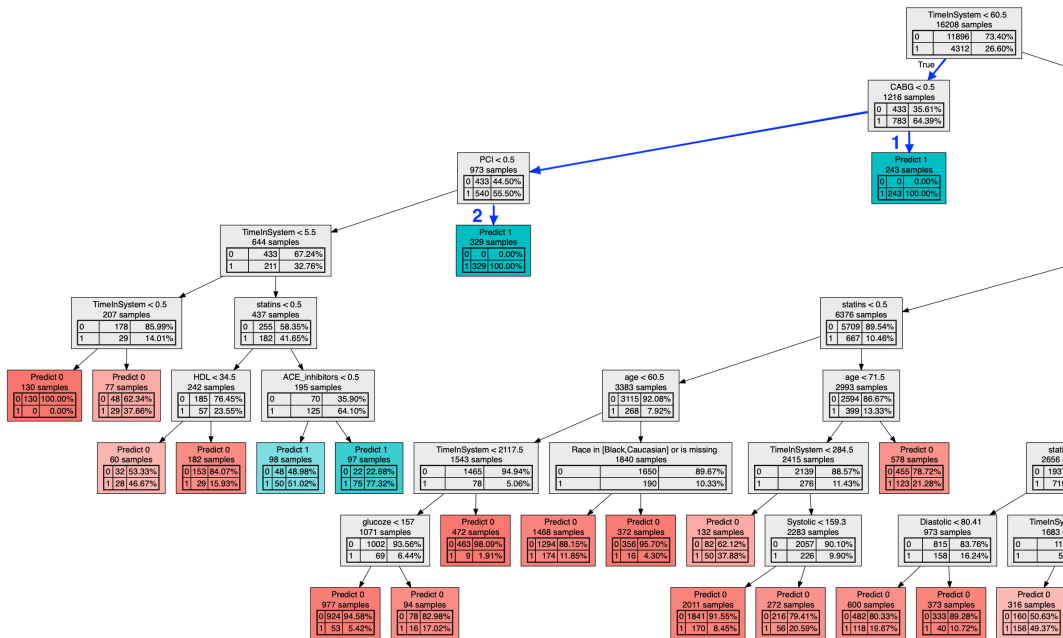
TimeInSystem < 60.5
16208 samples

| 0 | 11896 | 73.40% |
|---|---|---|
| 1 | 4312 | 26.60% |

True

CABG < 0.5
1216 samples

| 0 | 433 | 35.61% |
|---|---|---|
| 1 | 783 | 64.39% |

1

Predict 1
243 samples

| 0 | 0 | 0.00% |
|---|---|---|
| 1 | 243 | 100.00% |

PCI < 0.5
973 samples

| 0 | 433 | 44.50% |
|---|---|---|
| 1 | 540 | 55.50% |

2

Predict 1
329 samples

| 0 | 0 | 0.00% |
|---|---|---|
| 1 | 329 | 100.00% |

TimeInSystem < 5.5
644 samples

| 0 | 433 | 67.24% |
|---|---|---|
| 1 | 211 | 32.76% |

TimeInSystem < 0.5
207 samples

| 0 | 178 | 85.99% |
|---|---|---|
| 1 | 29 | 14.01% |

statins < 0.5
437 samples

| 0 | 255 | 58.35% |
|---|---|---|
| 1 | 182 | 41.65% |

Predict 0
130 samples

| 0 | 130 | 100.00% |
|---|---|---|
| 1 | 0 | 0.00% |

Predict 0
77 samples

| 0 | 48 | 62.34% |
|---|---|---|
| 1 | 29 | 37.66% |

HDL < 34.5
242 samples

| 0 | 185 | 76.45% |
|---|---|---|
| 1 | 57 | 23.55% |

ACE_inhibitors < 0.5
195 samples

| 0 | 70 | 35.90% |
|---|---|---|
| 1 | 125 | 64.10% |

Predict 0
60 samples

| 0 | 32 | 53.33% |
|---|---|---|
| 1 | 28 | 46.67% |

Predict 0
182 samples

| 0 | 153 | 84.07% |
|---|---|---|
| 1 | 29 | 15.93% |

Predict 1
98 samples

| 0 | 48 | 48.98% |
|---|---|---|
| 1 | 50 | 51.02% |

Predict 1
97 samples

| 0 | 22 | 22.68% |
|---|---|---|
| 1 | 75 | 77.32% |

statins < 0.5
6376 samples

| 0 | 5709 | 89.54% |
|---|---|---|
| 1 | 667 | 10.46% |

age < 60.5
3383 samples

| 0 | 3115 | 92.08% |
|---|---|---|
| 1 | 268 | 7.92% |

age < 71.5
2993 samples

| 0 | 2594 | 86.67% |
|---|---|---|
| 1 | 399 | 13.33% |

TimeInSystem < 2117.5
1543 samples

| 0 | 1465 | 94.94% |
|---|---|---|
| 1 | 78 | 5.06% |

Race in [Black,Caucasian] or is missing
1840 samples

| 0 | 1650 | 89.67% |
|---|---|---|
| 1 | 190 | 10.33% |

TimeInSystem < 284.5
2415 samples

| 0 | 2139 | 88.57% |
|---|---|---|
| 1 | 276 | 11.43% |

Predict 0
578 samples

| 0 | 455 | 78.72% |
|---|---|---|
| 1 | 123 | 21.28% |

stati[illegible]
2656 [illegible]

| 0 | 193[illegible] |
|---|---|
| 1 | 71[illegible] |

glucoze < 157
1071 samples

| 0 | 1002 | 93.56% |
|---|---|---|
| 1 | 69 | 6.44% |

Predict 0
472 samples

| 0 | 463 | 98.09% |
|---|---|---|
| 1 | 9 | 1.91% |

Predict 0
1468 samples

| 0 | 1294 | 88.15% |
|---|---|---|
| 1 | 174 | 11.85% |

Predict 0
372 samples

| 0 | 356 | 95.70% |
|---|---|---|
| 1 | 16 | 4.30% |

Predict 0
132 samples

| 0 | 82 | 62.12% |
|---|---|---|
| 1 | 50 | 37.88% |

Systolic < 159.3
2283 samples

| 0 | 2057 | 90.10% |
|---|---|---|
| 1 | 226 | 9.90% |

Diastolic < 80.41
973 samples

| 0 | 815 | 83.76% |
|---|---|---|
| 1 | 158 | 16.24% |

TimeInSy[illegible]
1683 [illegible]

| 0 | 11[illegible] |
|---|---|
| 1 | 5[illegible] |

Predict 0
977 samples

| 0 | 924 | 94.58% |
|---|---|---|
| 1 | 53 | 5.42% |

Predict 0
94 samples

| 0 | 78 | 82.98% |
|---|---|---|
| 1 | 16 | 17.02% |

Predict 0
2011 samples

| 0 | 1841 | 91.55% |
|---|---|---|
| 1 | 170 | 8.45% |

Predict 0
272 samples

| 0 | 216 | 79.41% |
|---|---|---|
| 1 | 56 | 20.59% |

Predict 0
600 samples

| 0 | 482 | 80.33% |
|---|---|---|
| 1 | 118 | 19.67% |

Predict 0
373 samples

| 0 | 333 | 89.28% |
|---|---|---|
| 1 | 40 | 10.72% |

Predict 0
316 samples

| 0 | 160 | 50.63% |
|---|---|---|
| 1 | 156 | 49.37% |